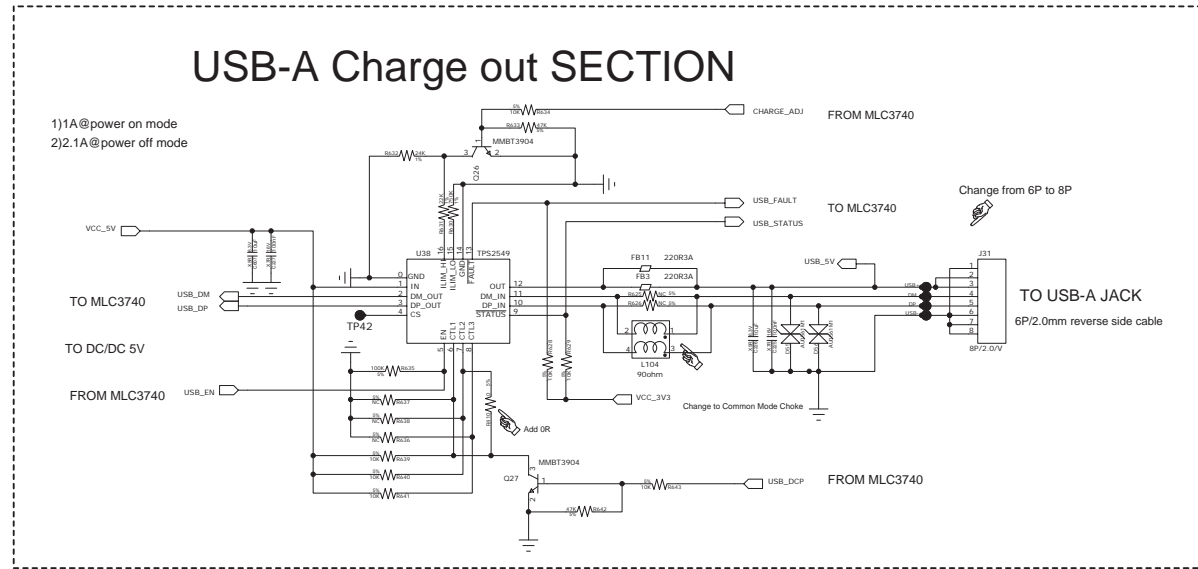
USB-A Charge out SECTION

1)1A@power on mode
2)2.1A@power off mode

CHARGE_ADJ
FROM MLC3740

R634
R633 47K
MMBT3904
R632 24K
Q26

USB_FAULT
TO MLC3740
USB_STATUS

Change from 6P to 8P

VCC_5V

U38 TPS2549
GND
IN
DM_OUT
DP_OUT
CS
ILIM_HI
ILIM_LO
GND
FAULT
OUT
DM_IN
DP_IN
STATUS
EN
CTL1
CTL2
CTL3

FB11 220R3A
FB3 220R3A
R625 NC
R626 NC

USB_5V
J31
TO USB-A JACK
6P/2.0mm reverse side cable
8P/2.0/V

TO MLC3740
USB_DM
USB_DP
TP42

TO DC/DC 5V

L104
90ohm

FROM MLC3740
USB_EN
R635
R637
R638
R636
R639
R640
R641

VCC_3V3
Change to Common Mode Choke
Add 0R

MMBT3904
Q27
R643
R642
USB_DCP
FROM MLC3740